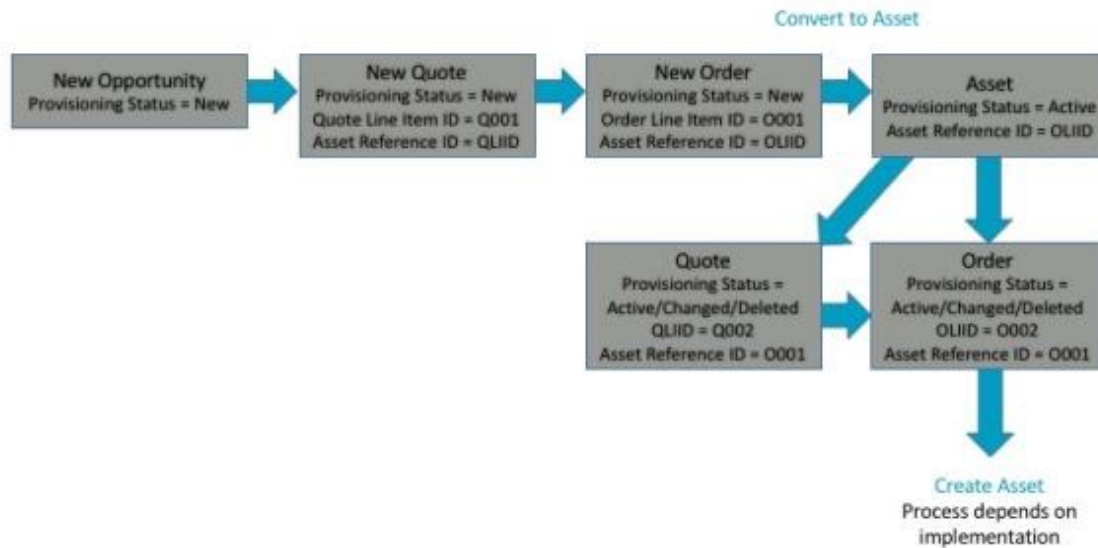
Convert to Asset

New Opportunity
Provisioning Status = New

New Quote
Provisioning Status = New
Quote Line Item ID = Q001
Asset Reference ID = QLIID

New Order
Provisioning Status = New
Order Line Item ID = O001
Asset Reference ID = OLIID

Asset
Provisioning Status = Active
Asset Reference ID = OLIID

Quote
Provisioning Status = Active/Changed/Deleted
QLIID = Q002
Asset Reference ID = O001

Order
Provisioning Status = Active/Changed/Deleted
OLIID = O002
Asset Reference ID = O001

Create Asset
Process depends on implementation